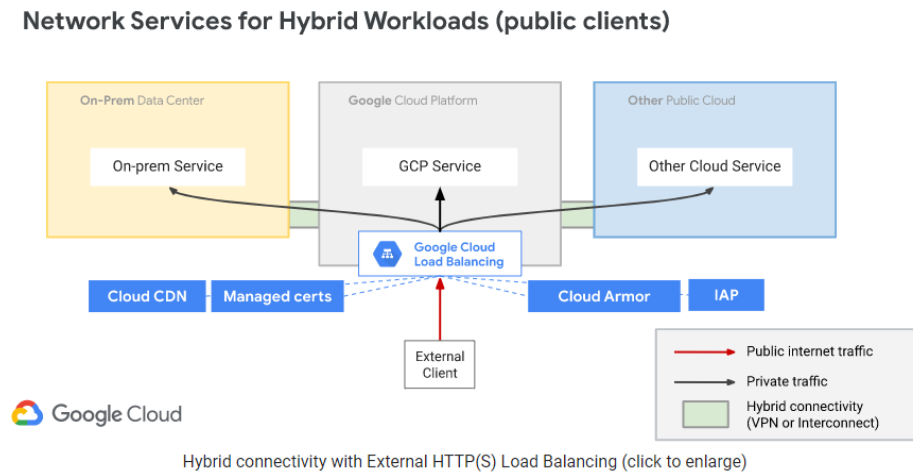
Network Services for Hybrid Workloads (public clients)

On-Prem Data Center

On-prem Service

Google Cloud Platform

GCP Service

Other Public Cloud

Other Cloud Service

Google Cloud Load Balancing

Cloud CDN

Managed certs

Cloud Armor

IAP

External Client

Public internet traffic

Private traffic

Hybrid connectivity (VPN or Interconnect)

Google Cloud

Hybrid connectivity with External HTTP(S) Load Balancing (click to enlarge)